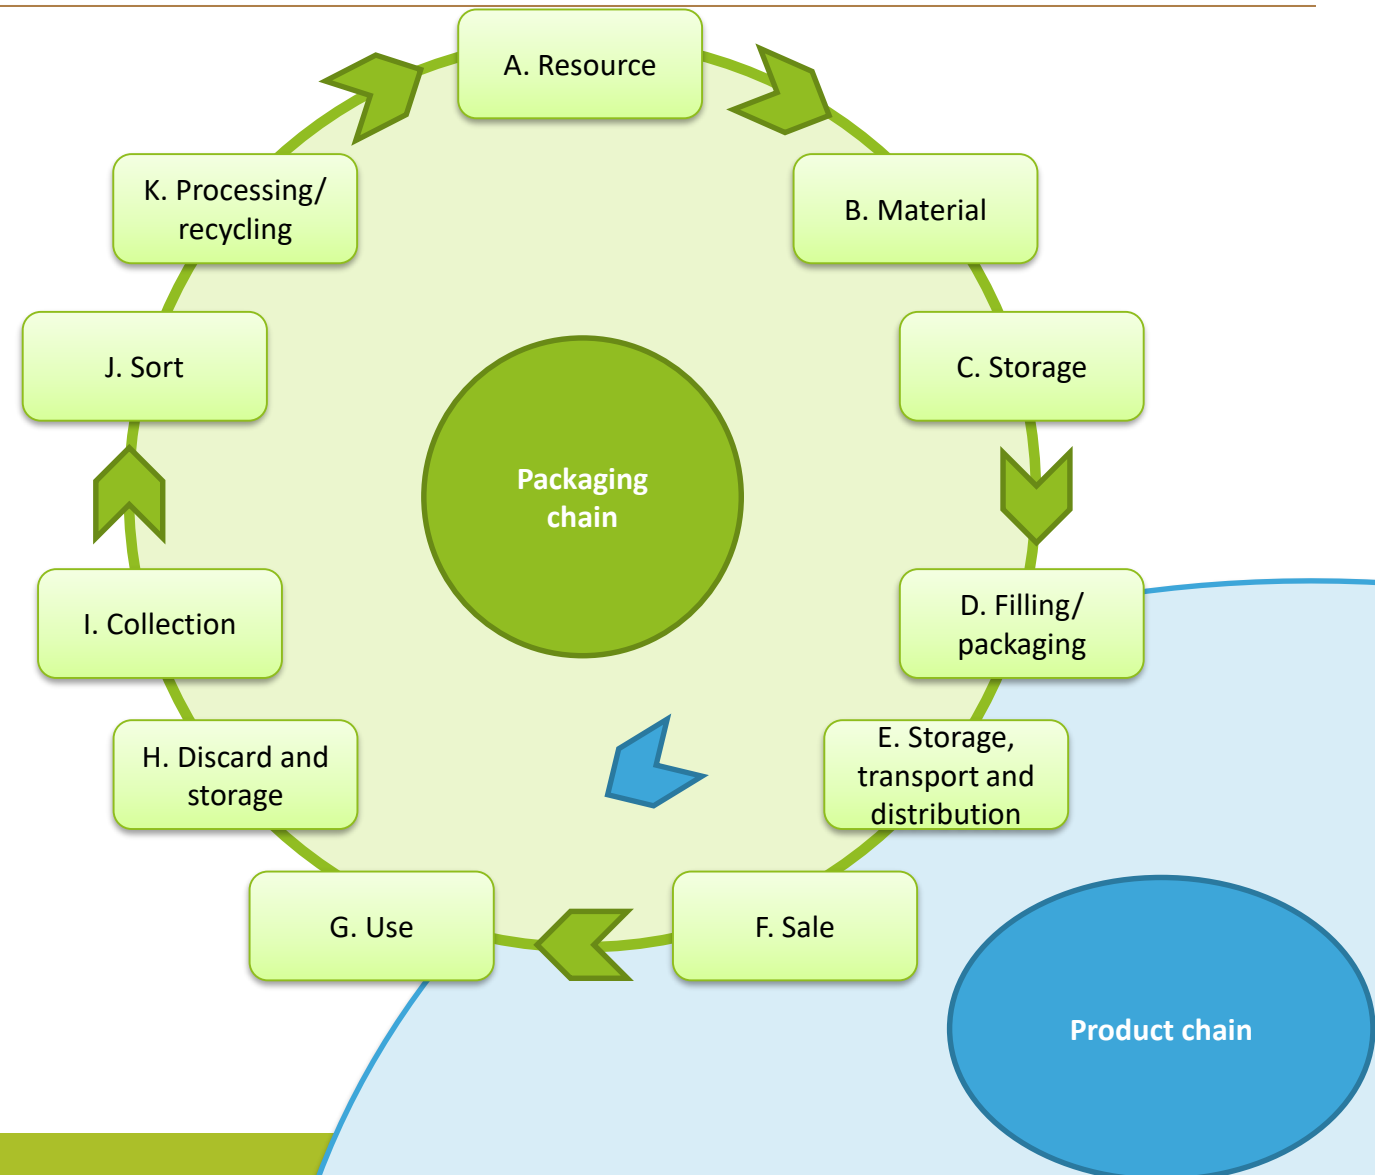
A. Resource

B. Material

C. Storage

D. Filling/ packaging

E. Storage, transport and distribution

F. Sale

G. Use

H. Discard and storage

I. Collection

J. Sort

K. Processing/ recycling

Packaging chain

Product chain